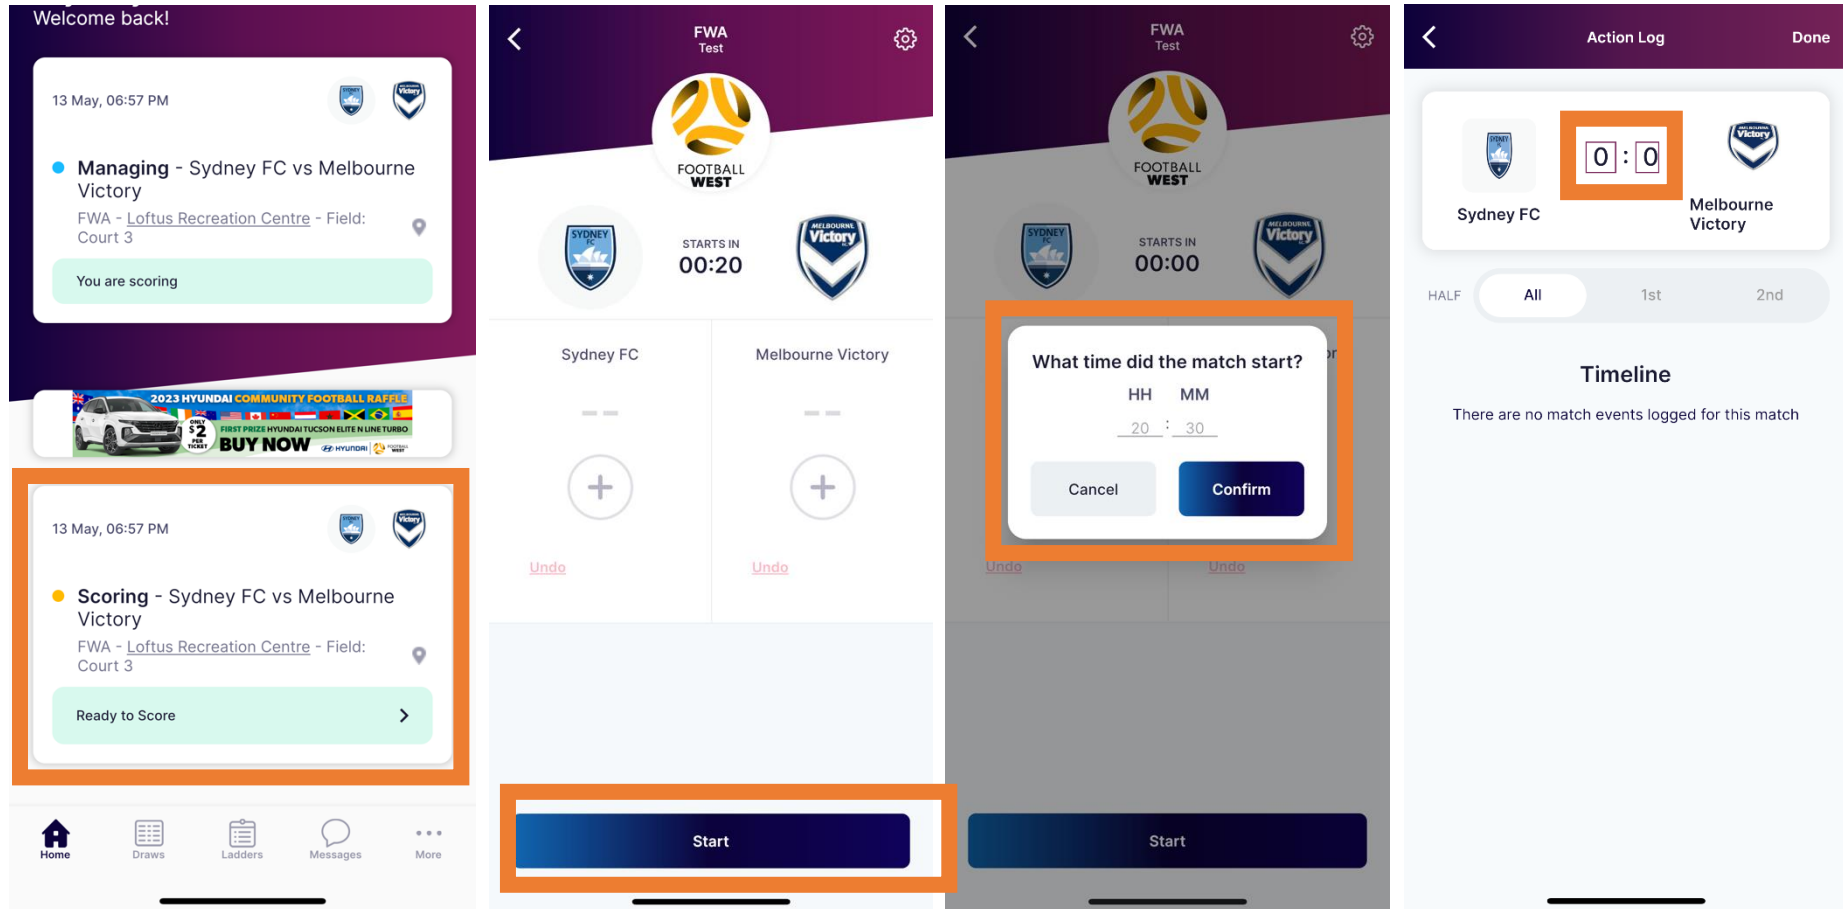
Welcome back!

13 May, 06:57 PM

Managing - Sydney FC vs Melbourne Victory

FWA - Loftus Recreation Centre - Field: Court 3

You are scoring

2023 HYUNDAI COMMUNITY FOOTBALL RAFFLE
ONLY $2 PER TICKET
FIRST PRIZE HYUNDAI TUCSON ELITE N LINE TURBO
BUY NOW

13 May, 06:57 PM

Scoring - Sydney FC vs Melbourne Victory

FWA - Loftus Recreation Centre - Field: Court 3

Ready to Score

Home Draws Ladders Messages More

FWA
Test

FOOTBALL WEST

STARTS IN
00:20

Sydney FC

Melbourne Victory

– –

– –

Undo

Undo

Start

FWA
Test

FOOTBALL WEST

STARTS IN
00:00

What time did the match start?

HH MM

20 : 30

Cancel Confirm

Undo

Undo

Start

Action Log Done

Sydney FC

0 : 0

Melbourne Victory

HALF All 1st 2nd

Timeline

There are no match events logged for this match